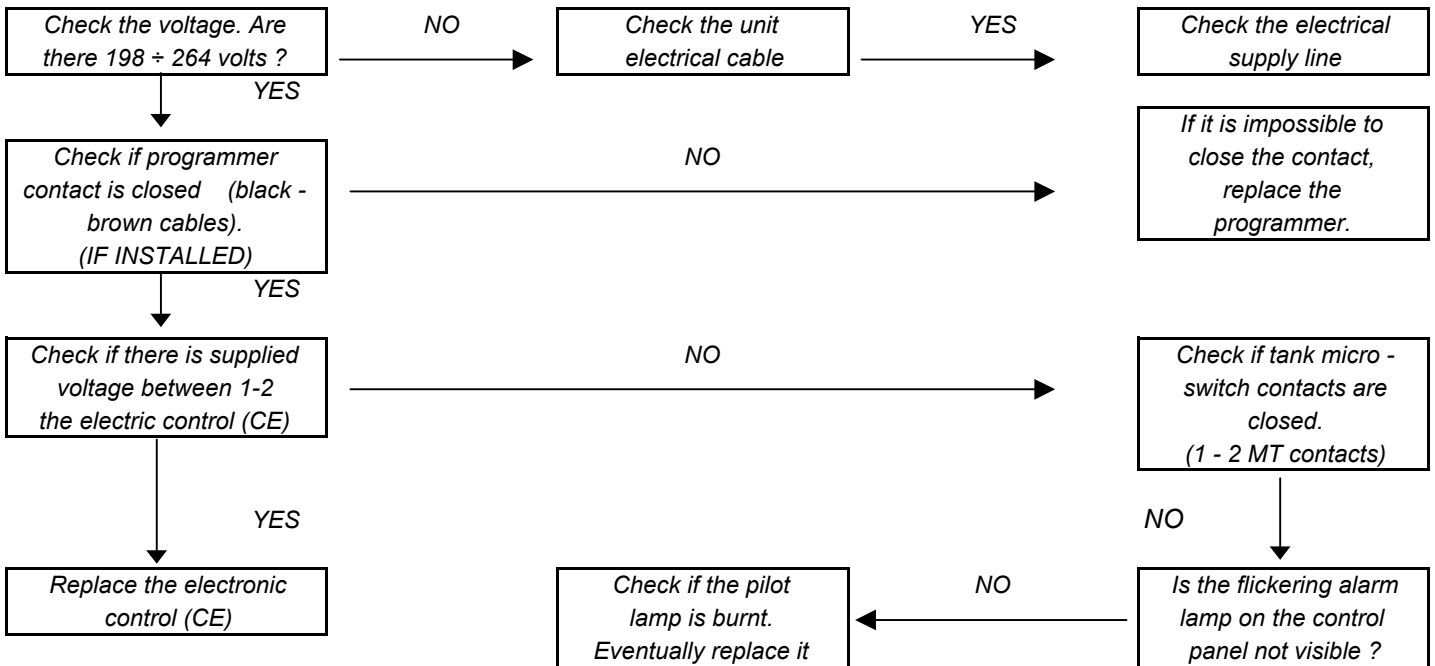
Check the voltage. Are there 198 ÷ 264 volts ?

NO

Check the unit electrical cable

YES

Check the electrical supply line

YES

Check if programmer contact is closed (black - brown cables). (IF INSTALLED)

NO

If it is impossible to close the contact, replace the programmer.

YES

Check if there is supplied voltage between 1-2 the electric control (CE)

NO

Check if tank micro - switch contacts are closed. (1 - 2 MT contacts)

YES

NO

Replace the electronic control (CE)

Check if the pilot lamp is burnt. Eventually replace it

NO

Is the flickering alarm lamp on the control panel not visible ?